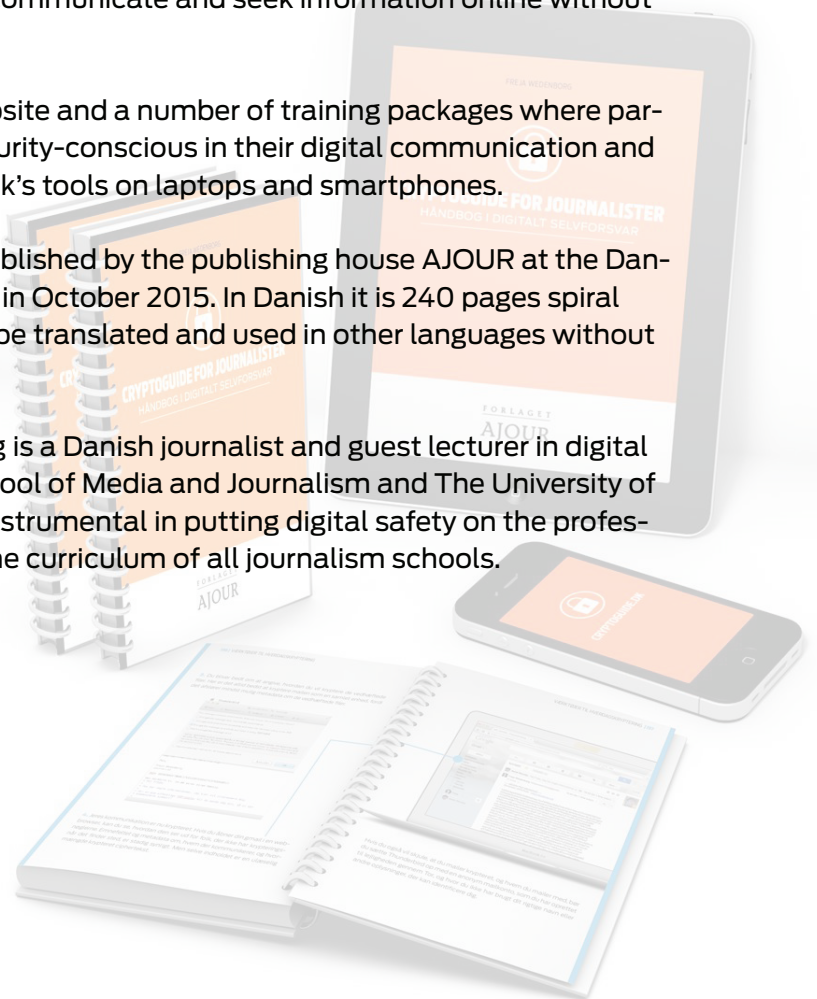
ommunicate and seek information online without

osite and a number of training packages where parurity-conscious in their digital communication and k's tools on laptops and smartphones.

blished by the publishing house AJOUR at the Dan- in October 2015. In Danish it is 240 pages spiral be translated and used in other languages without

g is a Danish journalist and guest lecturer in digital ool of Media and Journalism and The University of strumental in putting digital safety on the profes- he curriculum of all journalism schools.

FREJA WEDENBORG

CRYPTOGUIDE FOR JOURNALISTER

HÅNDBOG I DIGITALT SELVFORSVAR

FORLAGET AJOUR

CRYPTOGUIDE FOR JOURNALISTER

HÅNDBOG I DIGITALT SELVFORSVAR

FORLAGET AJOUR

CRYPTOGUIDE.DK